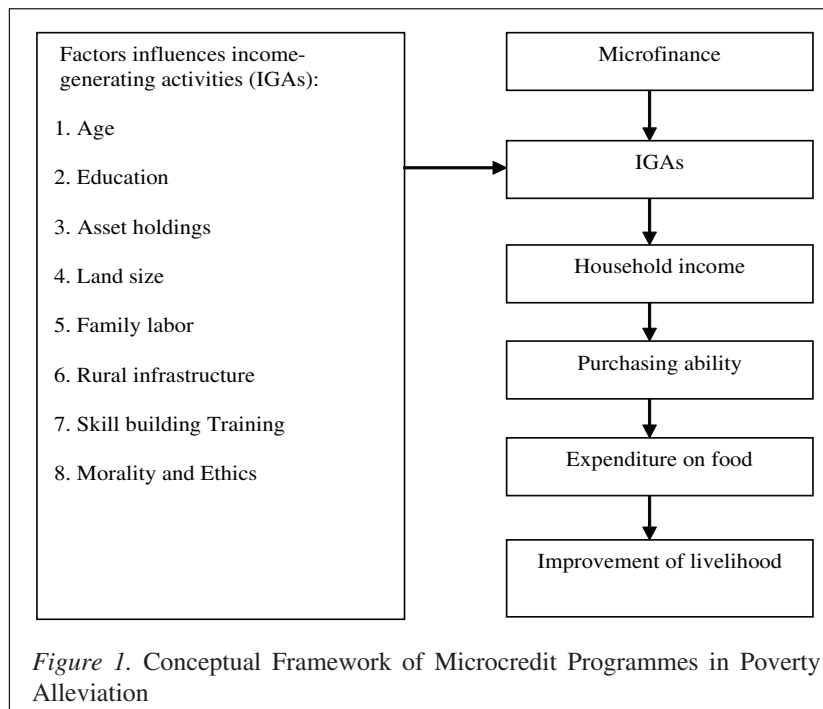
Factors influences income-generating activities (IGAs):

1. Age

2. Education

3. Asset holdings

4. Land size

5. Family labor

6. Rural infrastructure

7. Skill building Training

8. Morality and Ethics

Microfinance

IGAs

Household income

Purchasing ability

Expenditure on food

Improvement of livelihood

*Figure 1.* Conceptual Framework of Microcredit Programmes in Poverty Alleviation